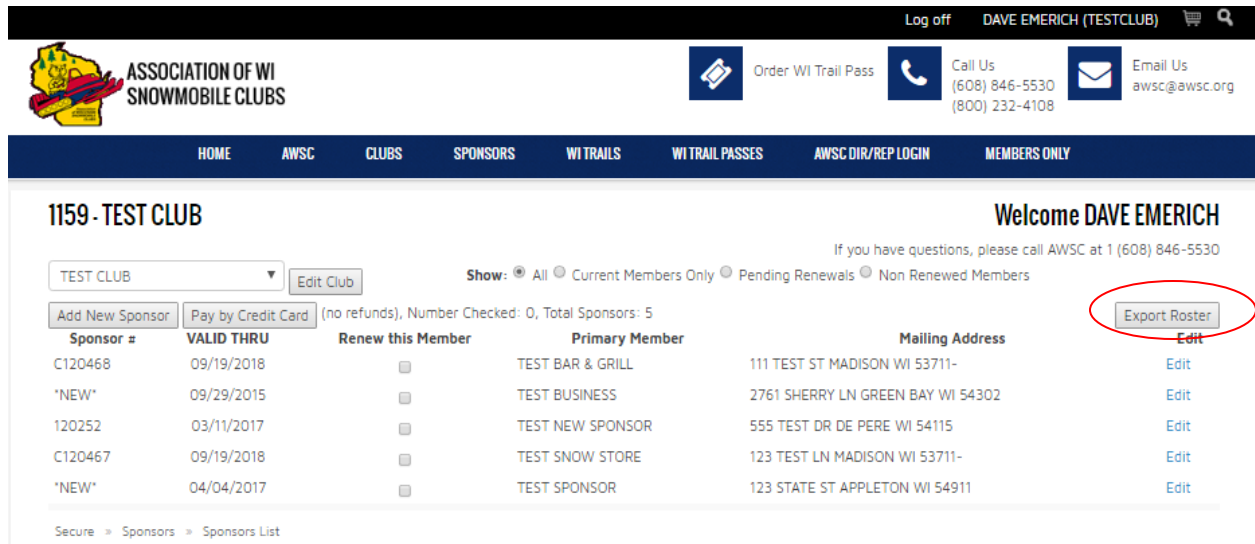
Log off DAVE EMERICH (TESTCLUB)

ASSOCIATION OF WI SNOWMOBILE CLUBS

Order WI Trail Pass

Call Us
(608) 846-5530
(800) 232-4108

Email Us
awsc@awsc.org

HOME AWSC CLUBS SPONSORS WI TRAILS WI TRAIL PASSES AWSC DIR/REP LOGIN MEMBERS ONLY

1159 - TEST CLUB

Welcome DAVE EMERICH

If you have questions, please call AWSC at 1 (608) 846-5530

TEST CLUB ▼ Edit Club

Show: All Current Members Only Pending Renewals Non Renewed Members

Add New Sponsor Pay by Credit Card (no refunds), Number Checked: 0, Total Sponsors: 5

Export Roster

| Sponsor # | VALID THRU | Renew this Member | Primary Member | Mailing Address | Edit |
|---|---|---|---|---|---|
| C120468 | 09/19/2018 | | TEST BAR & GRILL | 111 TEST ST MADISON WI 53711- | Edit |
| *NEW* | 09/29/2015 | | TEST BUSINESS | 2761 SHERRY LN GREEN BAY WI 54302 | Edit |
| 120252 | 03/11/2017 | | TEST NEW SPONSOR | 555 TEST DR DE PERE WI 54115 | Edit |
| C120467 | 09/19/2018 | | TEST SNOW STORE | 123 TEST LN MADISON WI 53711- | Edit |
| *NEW* | 04/04/2017 | | TEST SPONSOR | 123 STATE ST APPLETON WI 54911 | Edit |

Secure » Sponsors » Sponsors List